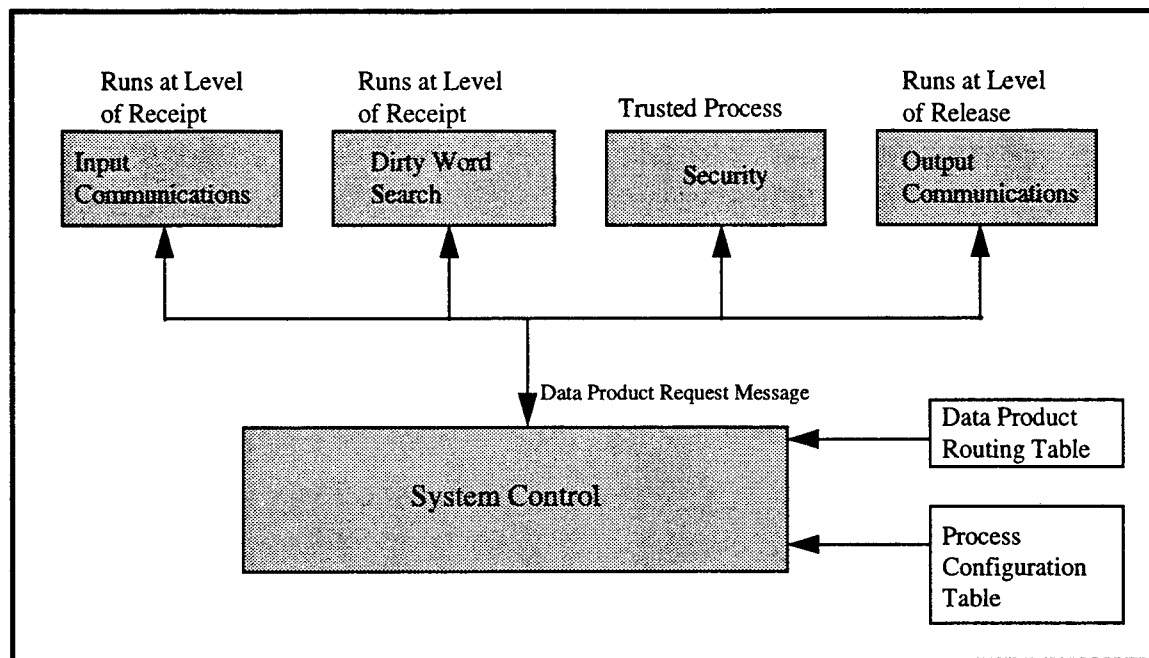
Runs at Level of Receipt

Input Communications

Runs at Level of Receipt

Dirty Word Search

Trusted Process

Security

Runs at Level of Release

Output Communications

Data Product Request Message

System Control

Data Product Routing Table

Process Configuration Table